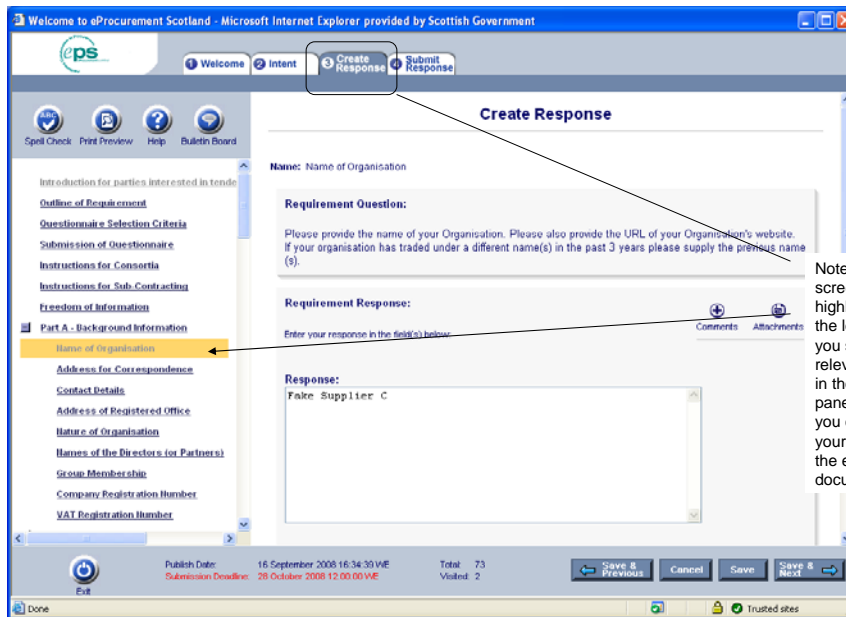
Welcome to eProcurement Scotland - Microsoft Internet Explorer provided by Scottish Government

eps

1 Welcome 2 Intent 3 Create Response 4 Submit Response

Spell Check Print Preview Help Bulletin Board

Create Response

Introduction for parties interested in tende

Outline of Requirement

Questionnaire Selection Criteria

Submission of Questionnaire

Instructions for Consortia

Instructions for Sub-Contracting

Freedom of Information

Part A - Background Information

Name of Organisation

Address for Correspondence

Contact Details

Address of Registered Office

Nature of Organisation

Names of the Directors (or Partners)

Group Membership

Company Registration Number

VAT Registration Number

Name: Name of Organisation

Requirement Question:

Please provide the name of your Organisation. Please also provide the URL of your Organisation's website. If your organisation has traded under a different name(s) in the past 3 years please supply the previous name (s).

Requirement Response:

Enter your response in the field(s) below:

Comments Attachments

Response:

Fake Supplier C

Note
scre
high
the l
you
relev
in th
pane
you
your
the e
docu

Exit

Publish Date: 16 September 2008 16:34:39 WE
Submission Deadline: 28 October 2008 12:00:00 WE

Total: 73
Visited: 2

Save & Previous Cancel Save Save & Next

Done

Trusted sites